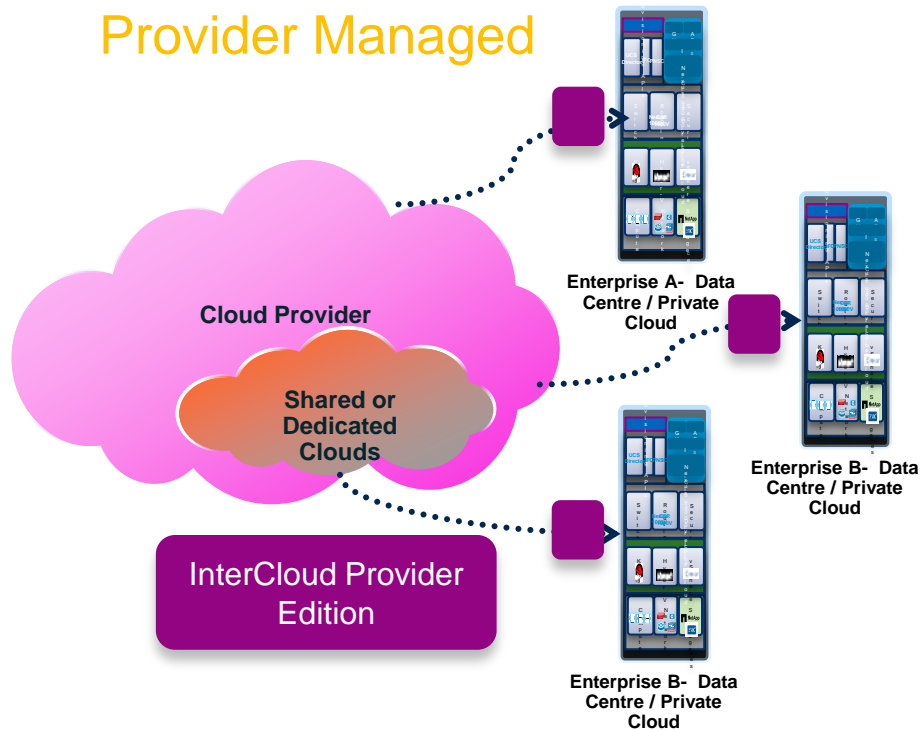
Provider Managed

Cloud Provider

Shared or Dedicated Clouds

InterCloud Provider Edition

Enterprise A- Data Centre / Private Cloud

Enterprise B- Data Centre / Private Cloud

Enterprise B- Data Centre / Private Cloud